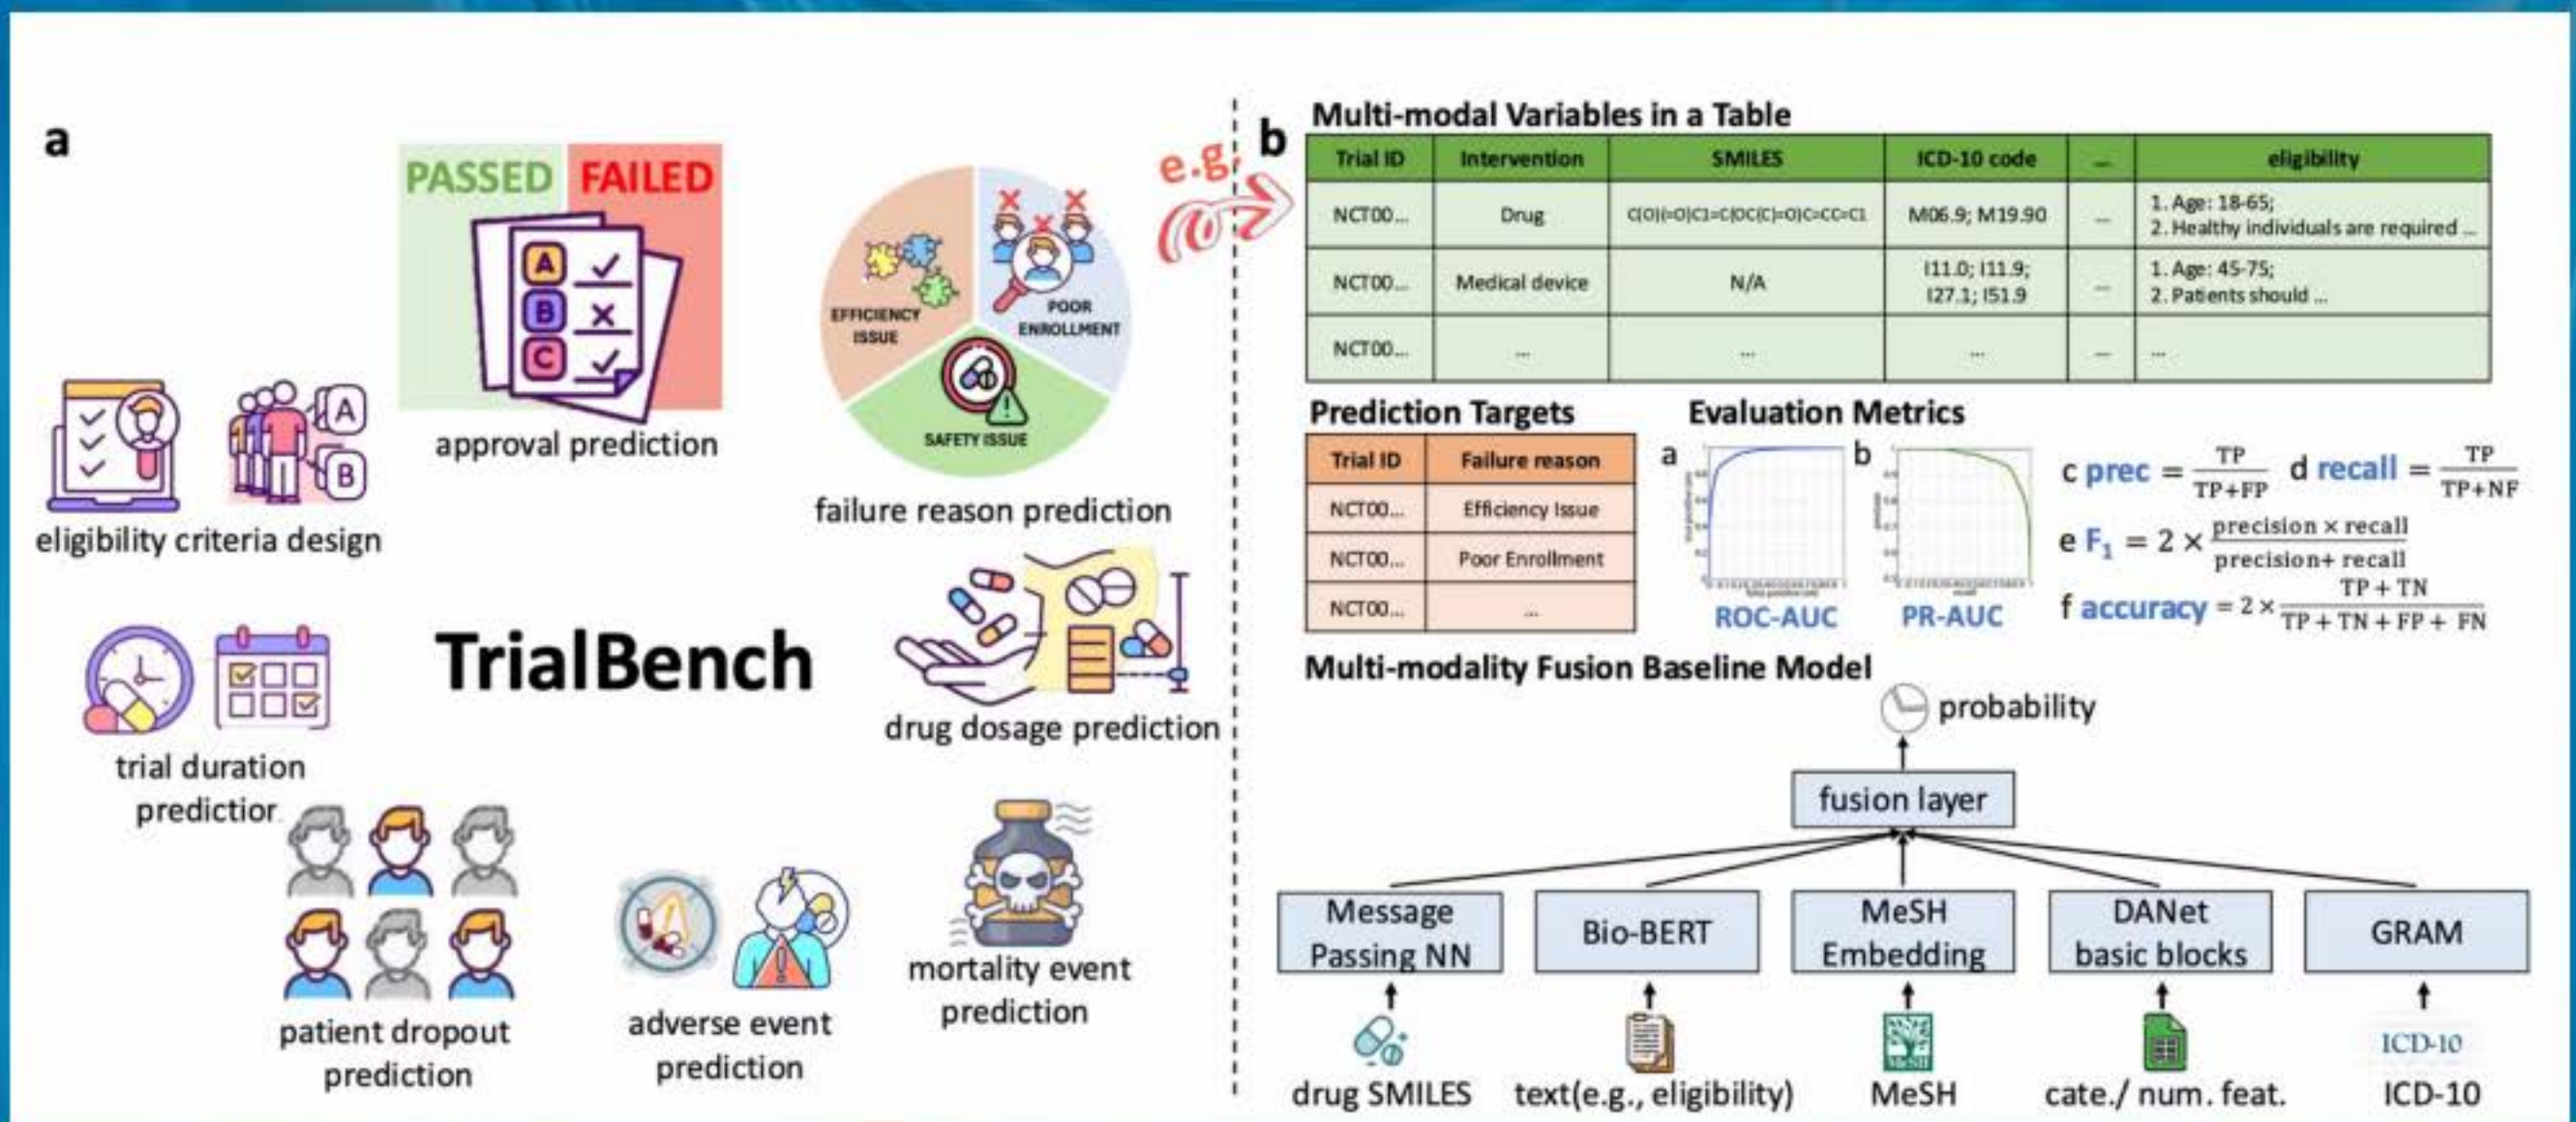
a

PASSED FAILED

A B C

approval prediction

EFFICIENCY ISSUE

POOR ENROLLMENT

SAFETY ISSUE

failure reason prediction

A B

eligibility criteria design

TrialBench

drug dosage prediction

trial duration prediction

patient dropout prediction

adverse event prediction

mortality event prediction

e.g.

b Multi-modal Variables in a Table

| Trial ID | Intervention | SMILES | ICD-10 code | ... | eligibility |
|---|---|---|---|---|---|
| NCT00... | Drug | C(O)(=O)C1=C(OC(C)=O)C=CC=C1 | M06.9; M19.90 | ... | 1. Age: 18-65; 2. Healthy individuals are required ... |
| NCT00... | Medical device | N/A | I11.0; I11.9; I27.1; I51.9 | ... | 1. Age: 45-75; 2. Patients should ... |
| NCT00... | ... | ... | ... | ... | ... |

Prediction Targets

| Trial ID | Failure reason |
|---|---|
| NCT00... | Efficiency Issue |
| NCT00... | Poor Enrollment |
| NCT00... | ... |

Evaluation Metrics

a ROC-AUC b PR-AUC

c prec $= \frac{TP}{TP+FP}$ d recall $= \frac{TP}{TP+NF}$

e $F_1 = 2 \times \frac{precision \times recall}{precision + recall}$

f accuracy $= 2 \times \frac{TP + TN}{TP + TN + FP + FN}$

Multi-modality Fusion Baseline Model

probability

fusion layer

Message Passing NN | Bio-BERT | MeSH Embedding | DANet basic blocks | GRAM

drug SMILES | text(e.g., eligibility) | MeSH | cate./ num. feat. | ICD-10 ICD-10